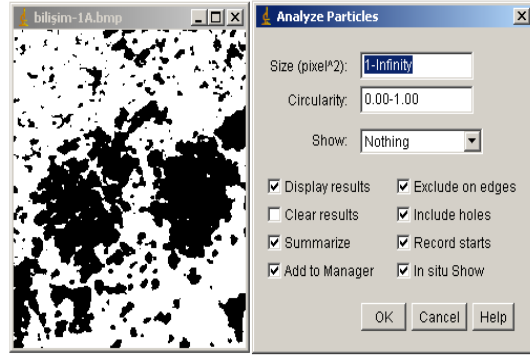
bilişim-1A.bmp

Analyze Particles

Size (pixel^2): 1-Infinity

Circularity: 0.00-1.00

Show: Nothing

Display results
Exclude on edges
Clear results
Include holes
Summarize
Record starts
Add to Manager
In situ Show

OK Cancel Help